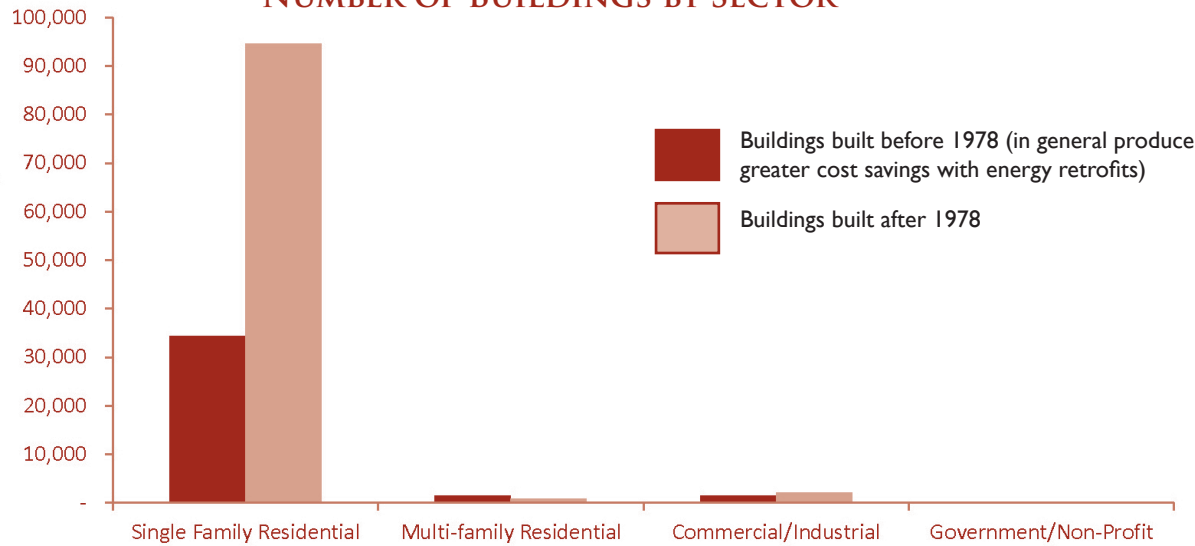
NUMBER OF BUILDINGS BY SECTOR

100,000
90,000
80,000
70,000
60,000
50,000
40,000
30,000
20,000
10,000
-

Buildings built before 1978 (in general produce greater cost savings with energy retrofits)

Buildings built after 1978

Single Family Residential
Multi-family Residential
Commercial/Industrial
Government/Non-Profit